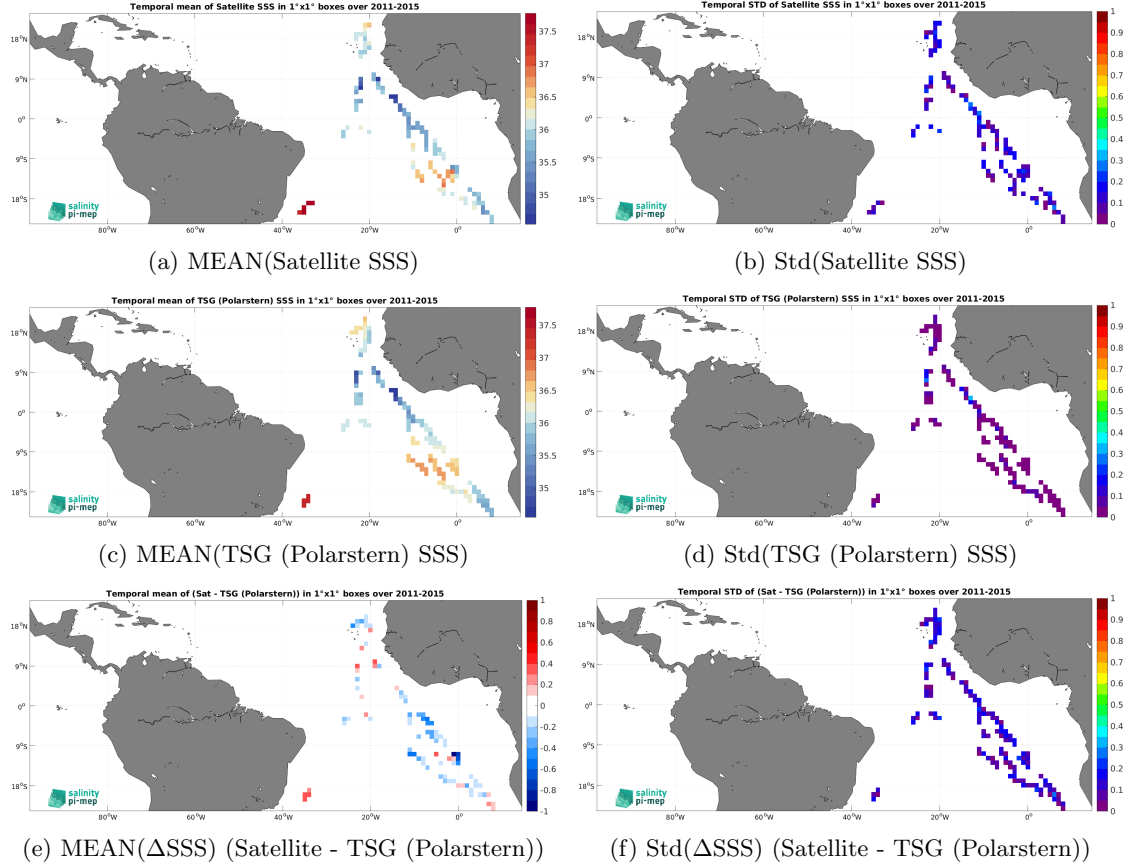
Temporal mean of Satellite SSS in 1°x1° boxes over 2011-2015

18°N
9°N
0°
9°S
18°S
80°W 60°W 40°W 20°W 0°

37.5
37
36.5
36
35.5
35

salinity pi-mep

(a) MEAN(Satellite SSS)

Temporal STD of Satellite SSS in 1°x1° boxes over 2011-2015

18°N
9°N
0°
9°S
18°S
80°W 60°W 40°W 20°W 0°

1
0.9
0.8
0.7
0.6
0.5
0.4
0.3
0.2
0.1
0

(b) Std(Satellite SSS)

Temporal mean of TSG (Polarstern) SSS in 1°x1° boxes over 2011-2015

18°N
9°N
0°
9°S
18°S
80°W 60°W 40°W 20°W 0°

37.5
37
36.5
36
35.5
35

salinity pi-mep

(c) MEAN(TSG (Polarstern) SSS)

Temporal STD of TSG (Polarstern) SSS in 1°x1° boxes over 2011-2015

18°N
9°N
0°
9°S
18°S
80°W 60°W 40°W 20°W 0°

1
0.9
0.8
0.7
0.6
0.5
0.4
0.3
0.2
0.1
0

salinity pi-mep

(d) Std(TSG (Polarstern) SSS)

Temporal mean of (Sat - TSG (Polarstern)) in 1°x1° boxes over 2011-2015

18°N
9°N
0°
9°S
18°S
80°W 60°W 40°W 20°W 0°

1
0.8
0.6
0.4
0.2
0
-0.2
-0.4
-0.6
-0.8
-1

(e) MEAN(ΔSSS) (Satellite - TSG (Polarstern))

Temporal STD of (Sat - TSG (Polarstern)) in 1°x1° boxes over 2011-2015

18°N
9°N
0°
9°S
18°S
80°W 60°W 40°W 20°W 0°

1
0.9
0.8
0.7
0.6
0.5
0.4
0.3
0.2
0.1
0

salinity pi-mep

(f) Std(ΔSSS) (Satellite - TSG (Polarstern))